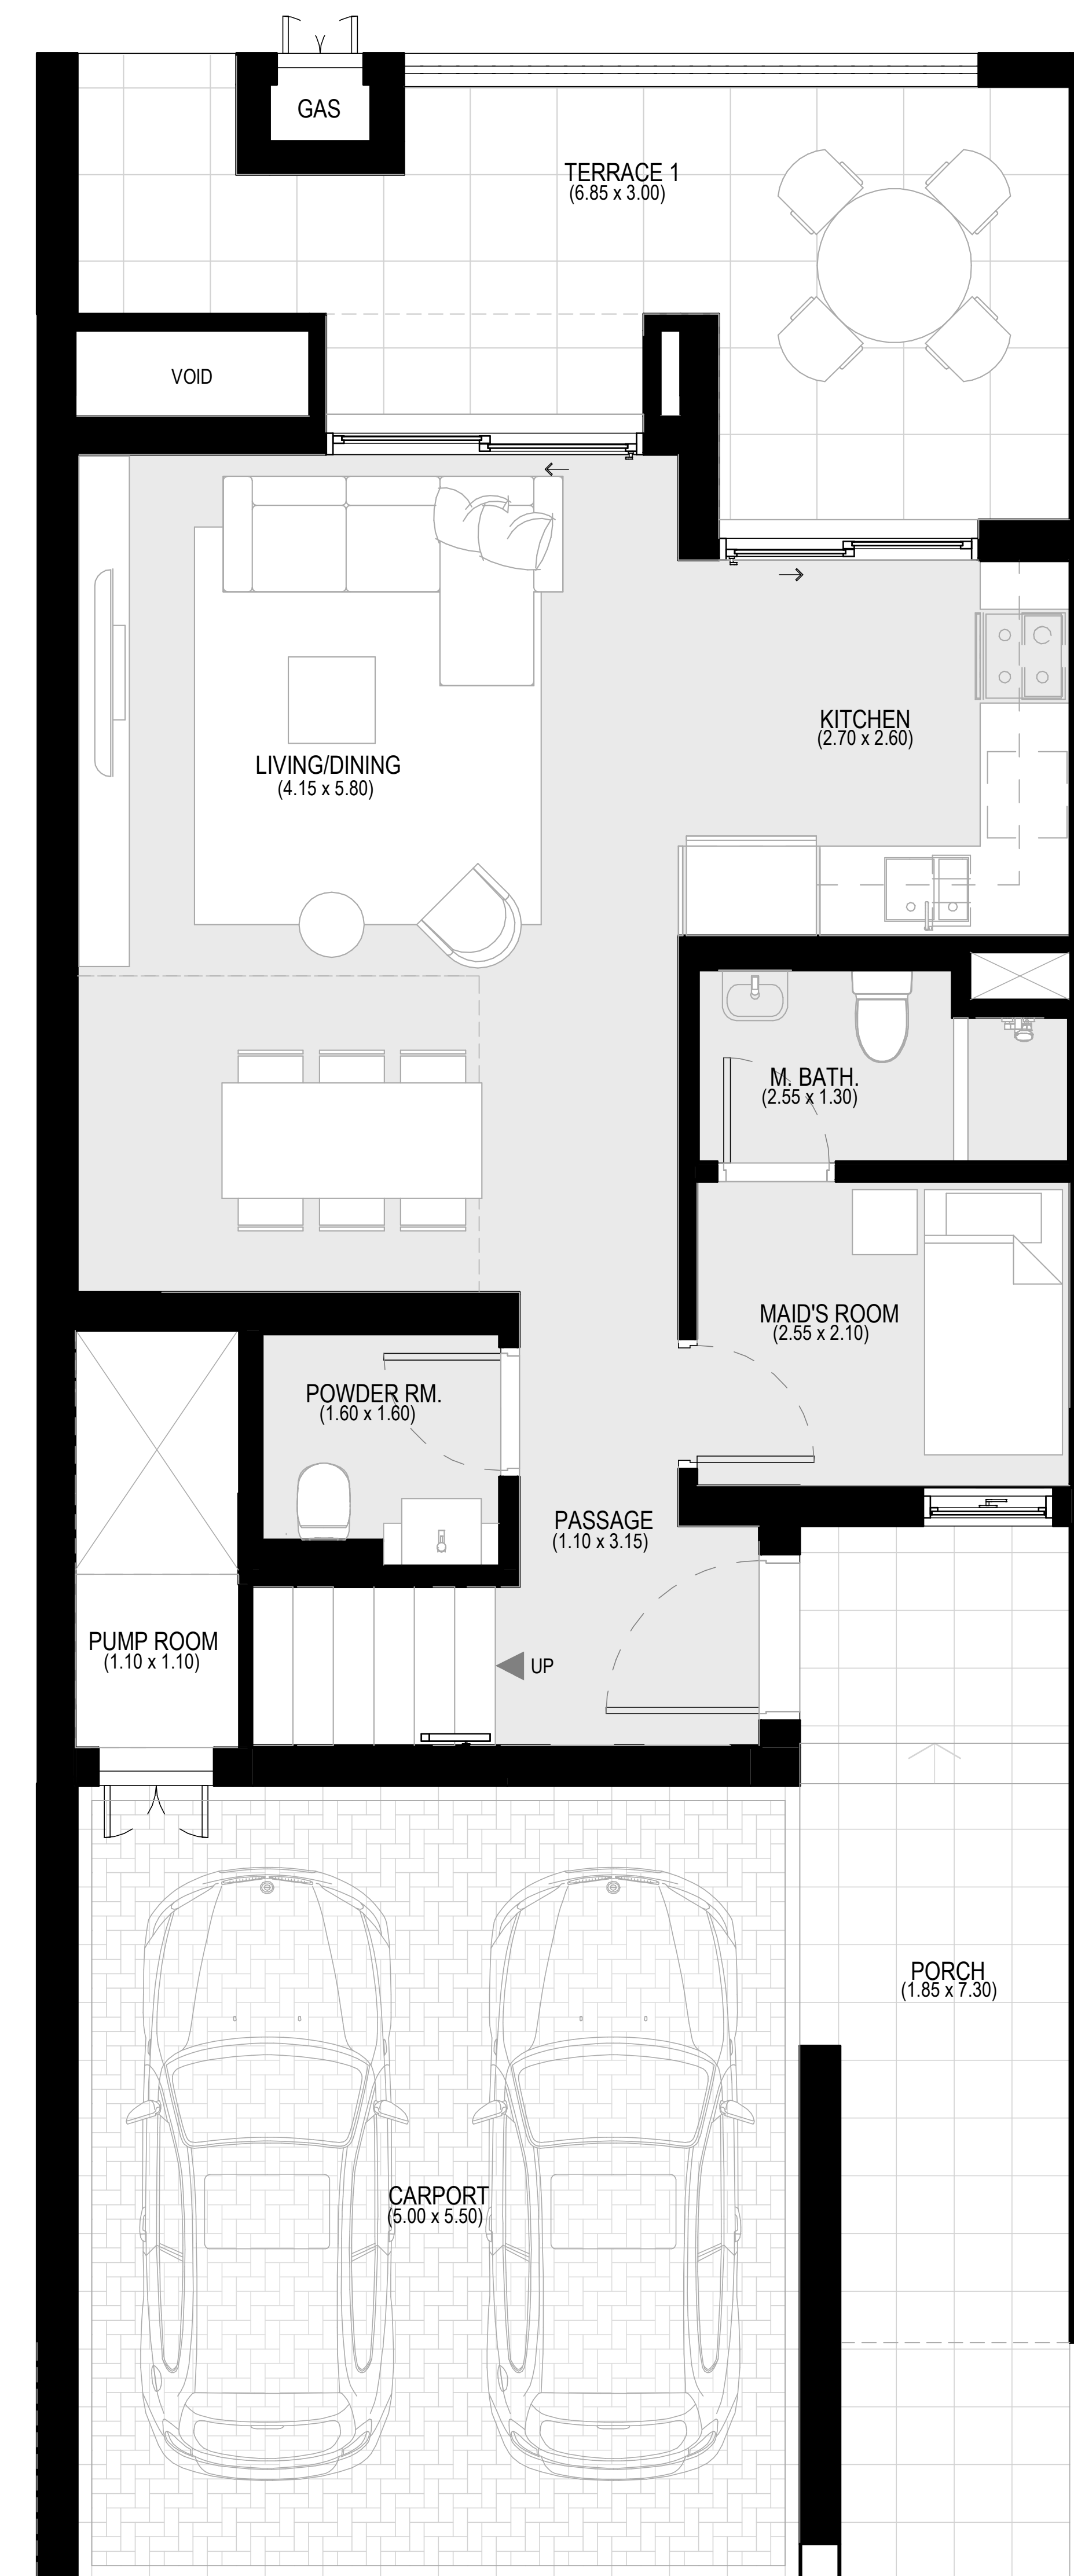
GAS

TERRACE 1
(6.85 x 3.00)

VOID

KITCHEN
(2.70 x 2.60)

LIVING/DINING
(4.15 x 5.80)

M. BATH.
(2.55 x 1.30)

MAID'S ROOM
(2.55 x 2.10)

POWDER RM.
(1.60 x 1.60)

PASSAGE
(1.10 x 3.15)

PUMP ROOM
(1.10 x 1.10)

UP

PORCH
(1.85 x 7.30)

CARPORT
(5.00 x 5.50)